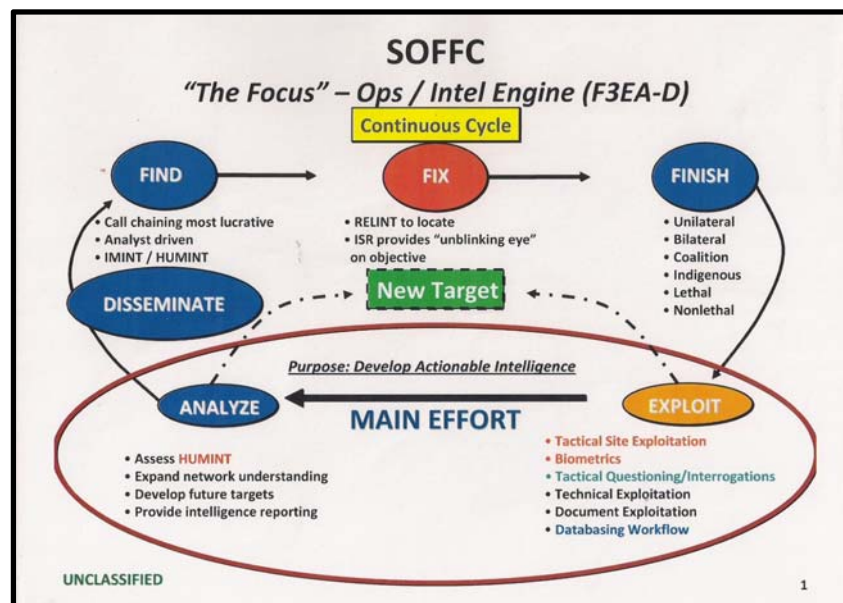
SOFFC

"The Focus" – Ops / Intel Engine (F3EA-D)

Continuous Cycle

FIND

• Call chaining most lucrative
• Analyst driven
• IMINT / HUMINT

FIX

• RELINT to locate
• ISR provides "unblinking eye" on objective

FINISH

• Unilateral
• Bilateral
• Coalition
• Indigenous
• Lethal
• Nonlethal

DISSEMINATE

New Target

Purpose: Develop Actionable Intelligence

ANALYZE

MAIN EFFORT

EXPLOIT

• Assess HUMINT
• Expand network understanding
• Develop future targets
• Provide intelligence reporting

• Tactical Site Exploitation
• Biometrics
• Tactical Questioning/Interrogations
• Technical Exploitation
• Document Exploitation
• Databasing Workflow

UNCLASSIFIED

1